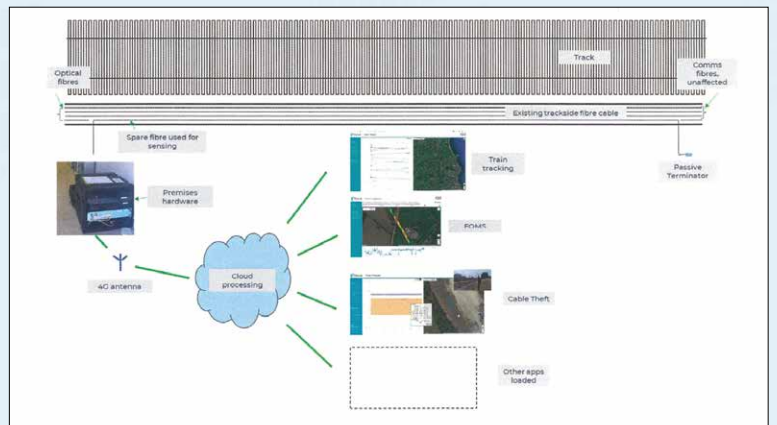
Track

Optical fibres

Comms fibres, unaffected

Existing trackside fibre cable

Spare fibre used for sensing

Passive Terminator

Premises hardware

Train tracking

EOMS

Cloud processing

4G antenna

Cable Theft

Other apps loaded